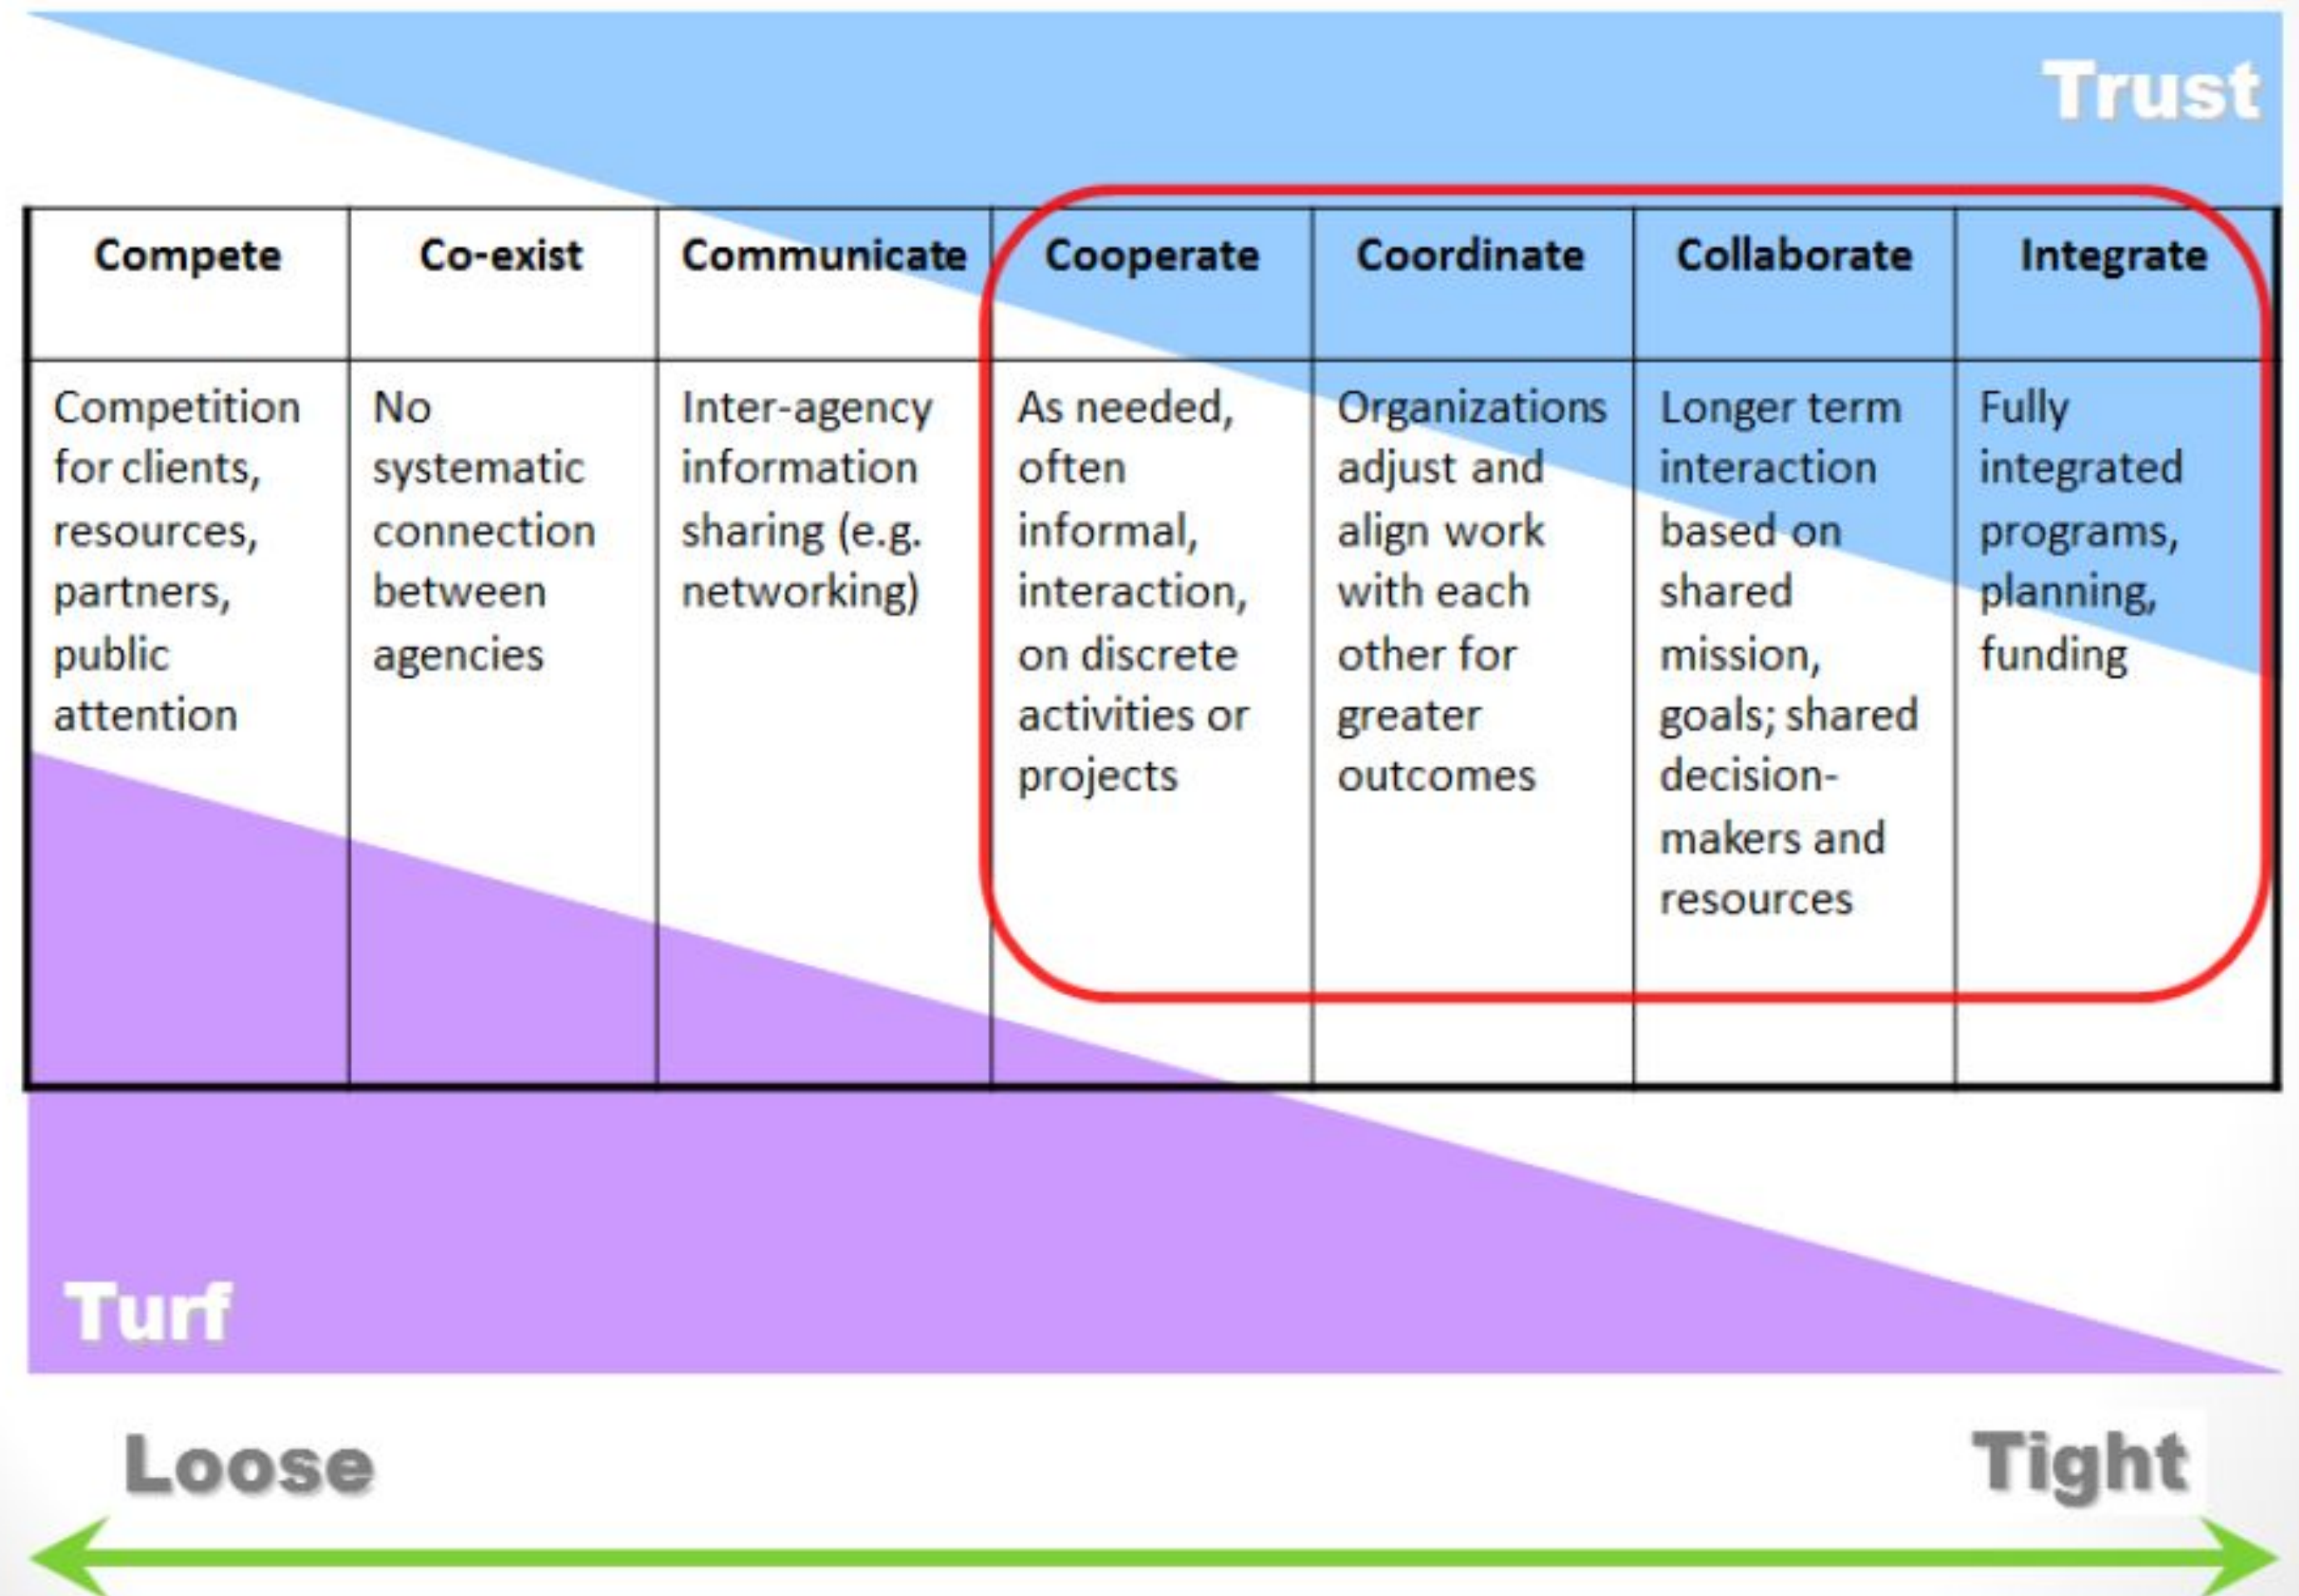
Trust

| Compete | Co-exist | Communicate | Cooperate | Coordinate | Collaborate | Integrate |
|---|---|---|---|---|---|---|
| Competition for clients, resources, partners, public attention | No systematic connection between agencies | Inter-agency information sharing (e.g. networking) | As needed, often informal, interaction, on discrete activities or projects | Organizations adjust and align work with each other for greater outcomes | Longer term interaction based on shared mission, goals; shared decision-makers and resources | Fully integrated programs, planning, funding |

Turf

Loose

Tight